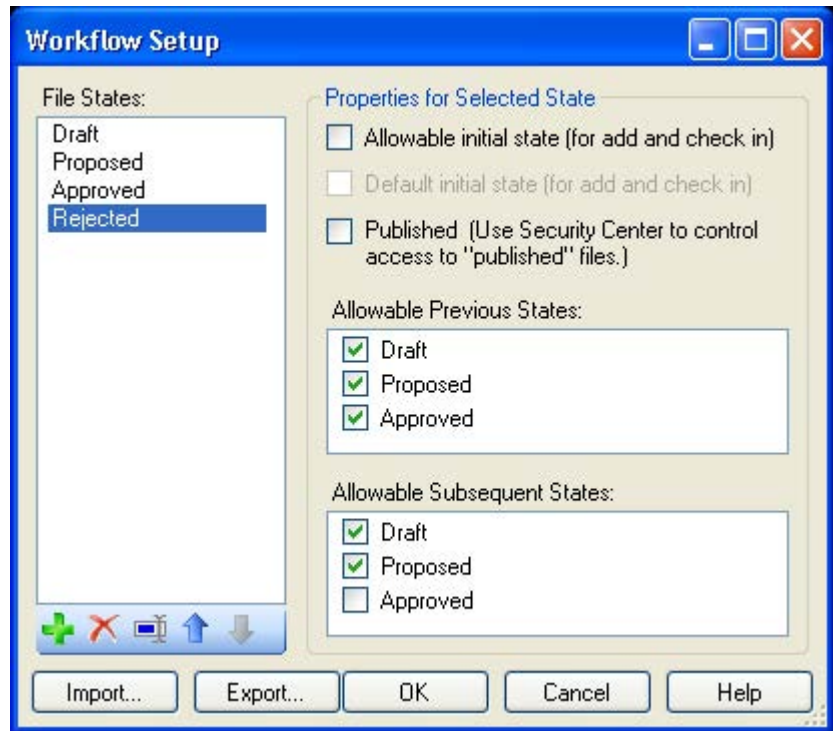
Workflow Setup

File States:
Draft
Proposed
Approved
Rejected

Properties for Selected State
Allowable initial state (for add and check in)
Default initial state (for add and check in)
Published (Use Security Center to control access to "published" files.)

Allowable Previous States:
Draft
Proposed
Approved

Allowable Subsequent States:
Draft
Proposed
Approved

Import...
Export...
OK
Cancel
Help